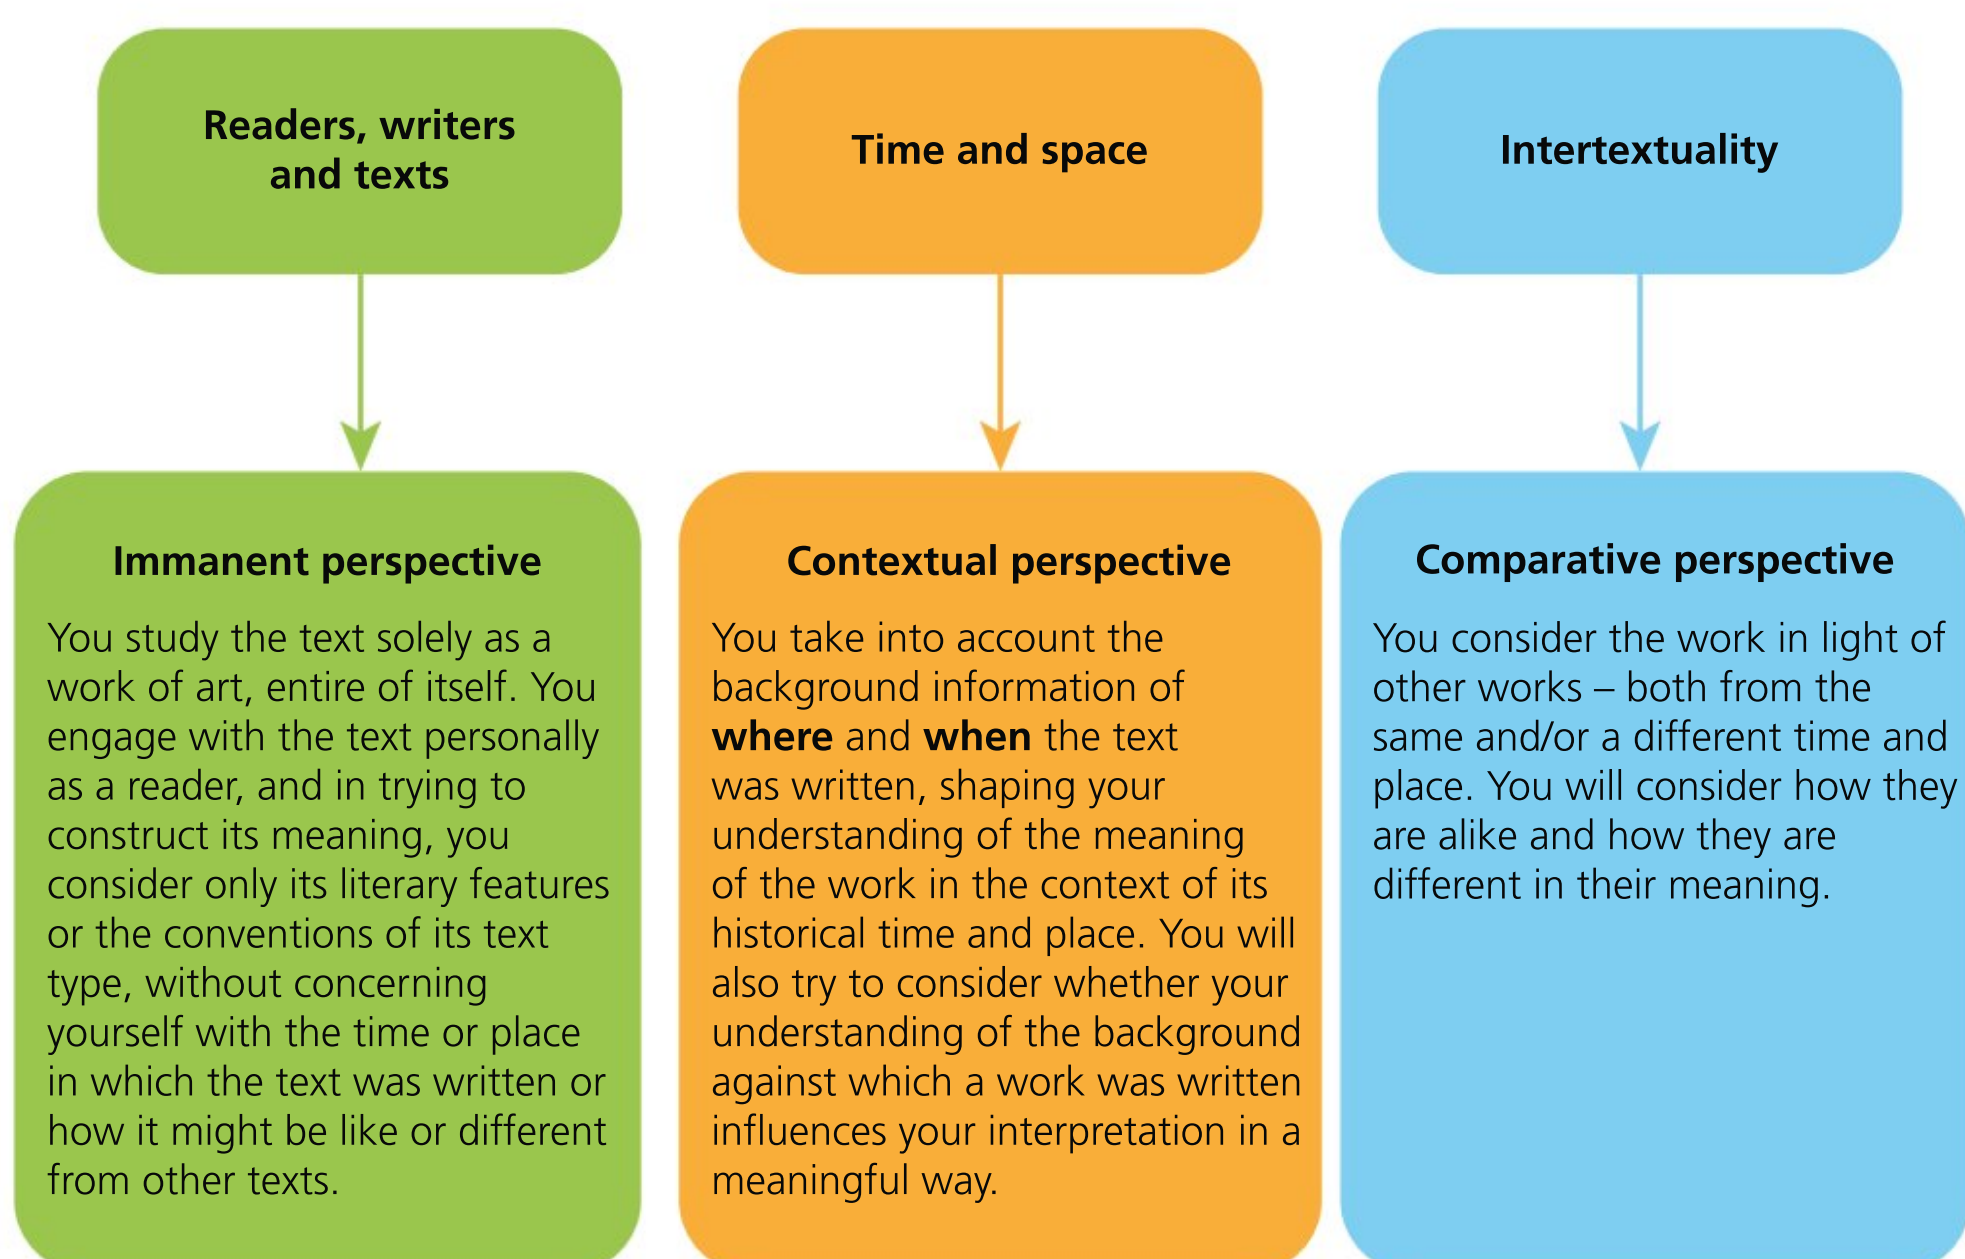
Readers, writers and texts

Immanent perspective

You study the text solely as a work of art, entire of itself. You engage with the text personally as a reader, and in trying to construct its meaning, you consider only its literary features or the conventions of its text type, without concerning yourself with the time or place in which the text was written or how it might be like or different from other texts.

Time and space

Contextual perspective

You take into account the background information of **where** and **when** the text was written, shaping your understanding of the meaning of the work in the context of its historical time and place. You will also try to consider whether your understanding of the background against which a work was written influences your interpretation in a meaningful way.

Intertextuality

Comparative perspective

You consider the work in light of other works – both from the same and/or a different time and place. You will consider how they are alike and how they are different in their meaning.